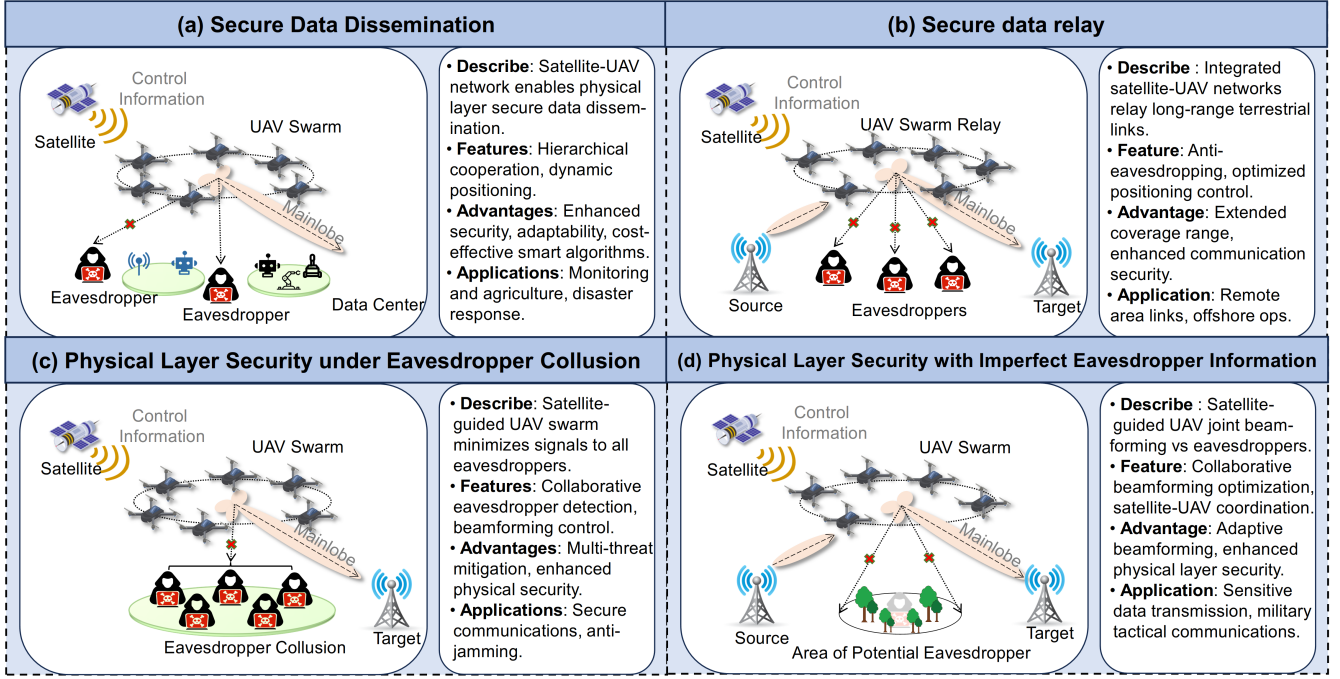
(a) Secure Data Dissemination

Control Information
Satellite
UAV Swarm
Mainlobe
Eavesdropper
Eavesdropper
Data Center

• Describe: Satellite-UAV network enables physical layer secure data dissemination.
• Features: Hierarchical cooperation, dynamic positioning.
• Advantages: Enhanced security, adaptability, cost-effective smart algorithms.
• Applications: Monitoring and agriculture, disaster response.

(b) Secure data relay

Control Information
Satellite
UAV Swarm Relay
Mainlobe
Source
Eavesdroppers
Target

• Describe : Integrated satellite-UAV networks relay long-range terrestrial links.
• Feature: Anti-eavesdropping, optimized positioning control.
• Advantage: Extended coverage range, enhanced communication security.
• Application: Remote area links, offshore ops.

(c) Physical Layer Security under Eavesdropper Collusion

Control Information
Satellite
UAV Swarm
Mainlobe
Eavesdropper Collusion
Target

• Describe: Satellite-guided UAV swarm minimizes signals to all eavesdroppers.
• Features: Collaborative eavesdropper detection, beamforming control.
• Advantages: Multi-threat mitigation, enhanced physical security.
• Applications: Secure communications, anti-jamming.

(d) Physical Layer Security with Imperfect Eavesdropper Information

Control Information
Satellite
UAV Swarm
Mainlobe
Source
Target
Area of Potential Eavesdropper

• Describe : Satellite-guided UAV joint beamforming vs eavesdroppers.
• Feature: Collaborative beamforming optimization, satellite-UAV coordination.
• Advantage: Adaptive beamforming, enhanced physical layer security.
• Application: Sensitive data transmission, military tactical communications.